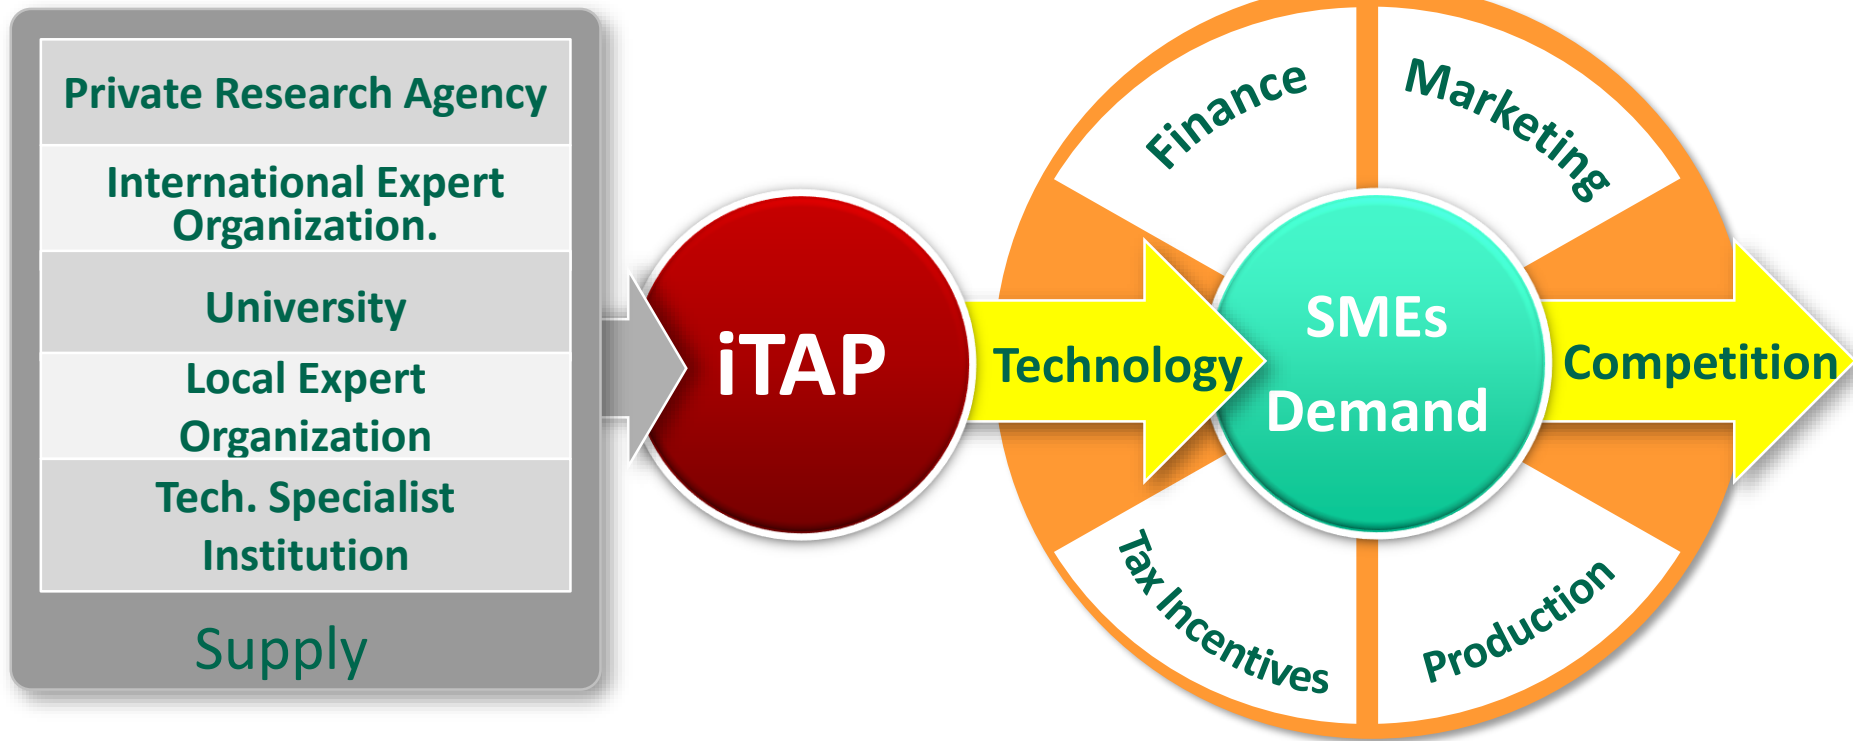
Private Research Agency

International Expert Organization.

University

Local Expert Organization

Tech. Specialist Institution

Supply

iTAP

Technology

SMEs Demand

Finance

Marketing

Competition

Tax Incentives

Production